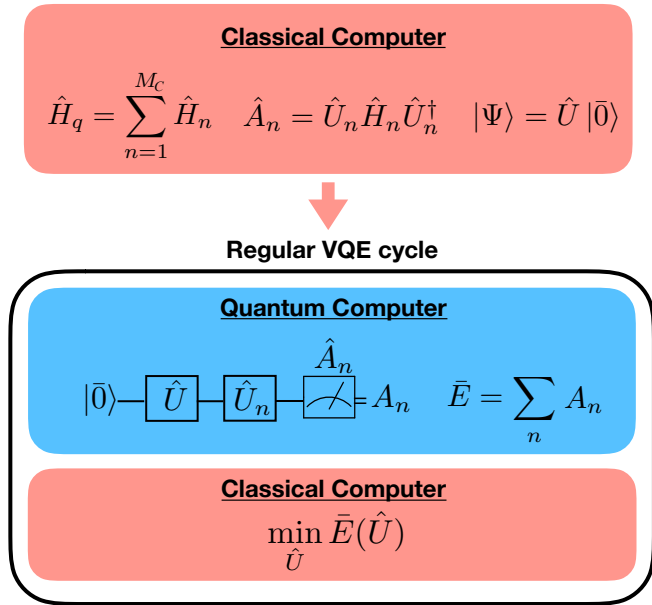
Classical Computer

$\hat{H}_q = \sum_{n=1}^{M_C} \hat{H}_n \quad \hat{A}_n = \hat{U}_n \hat{H}_n \hat{U}_n^\dagger \quad |\Psi\rangle = \hat{U}\,|\bar{0}\rangle$

Regular VQE cycle

Quantum Computer

$|\bar{0}\rangle$ $\hat{U}$ $\hat{U}_n$ $\hat{A}_n$ $= A_n$ $\bar{E} = \sum_n A_n$

Classical Computer

$\min_{\hat{U}} \bar{E}(\hat{U})$